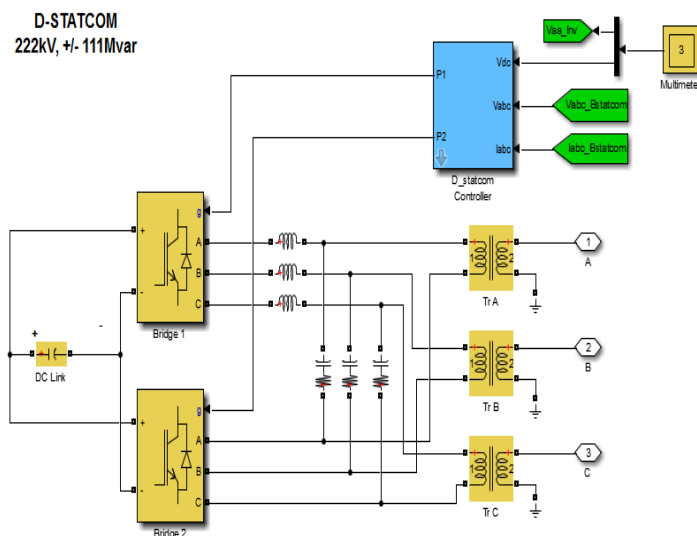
D-STATCOM
222kV, +/- 111Mvar

Vaa_Inv

3

Multimete

P1

Vdc

Vabc

Vabc_Bstatcom

P2

Iabc

Iabc_Bstatcom

D_statcom
Controller

g

+

A

B

-

C

Bridge 1

+

-

DC Link

g

A

B

C

Bridge 2

1

2

Tr A

1

A

1

2

Tr B

2

B

1

2

Tr C

3

C